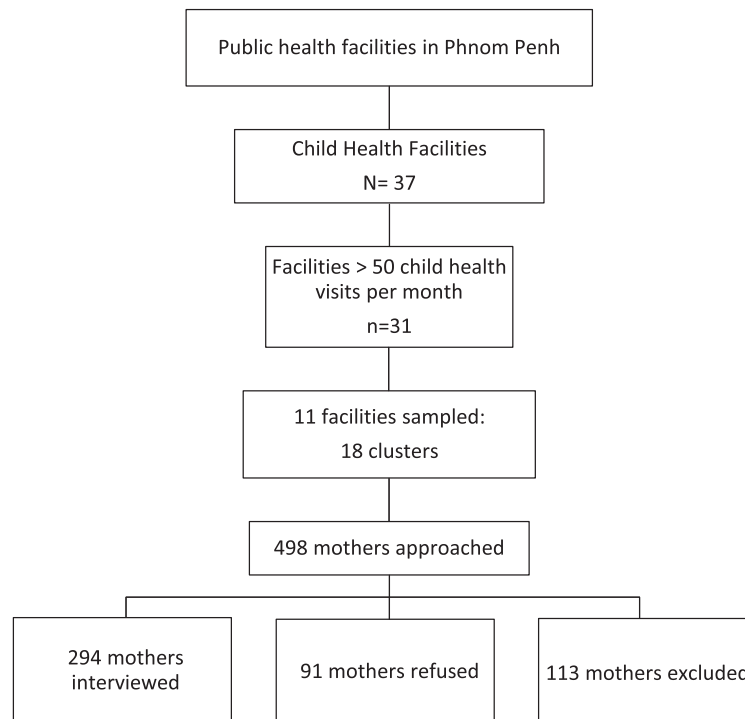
Public health facilities in Phnom Penh

Child Health Facilities
N= 37

Facilities > 50 child health visits per month
n=31

11 facilities sampled:
18 clusters

498 mothers approached

294 mothers interviewed

91 mothers refused

113 mothers excluded